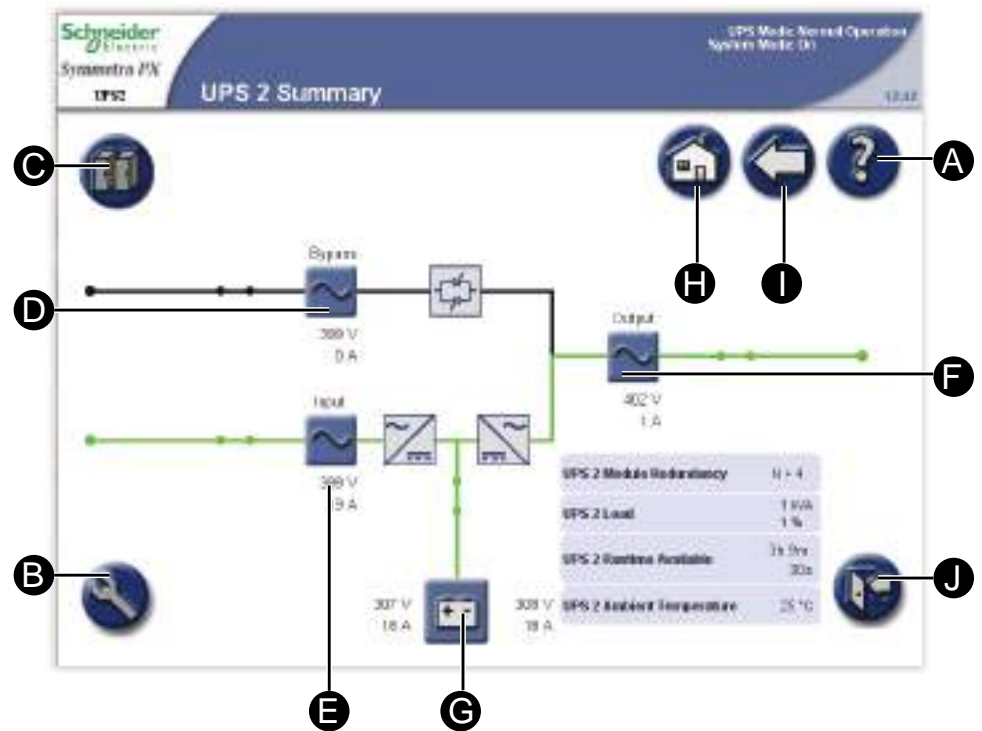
Schneider Electric
Symmetra PX
UPS2
UPS 2 Summary
UPS Mode: Normal Operation
System Mode: On
12:42

C
A
H
I
Bypass
399 V
0 A
D
Output
402 V
1 A
F
Input
398 V
19 A
E

| UPS 2 Module Redundancy | N + 4 |
|---|---|
| UPS 2 Load | 1 kVA 1 % |
| UPS 2 Runtime Available | 3h 9m 30s |
| UPS 2 Ambient Temperature | 25 °C |

B
J
307 V
18 A
308 V
18 A
G